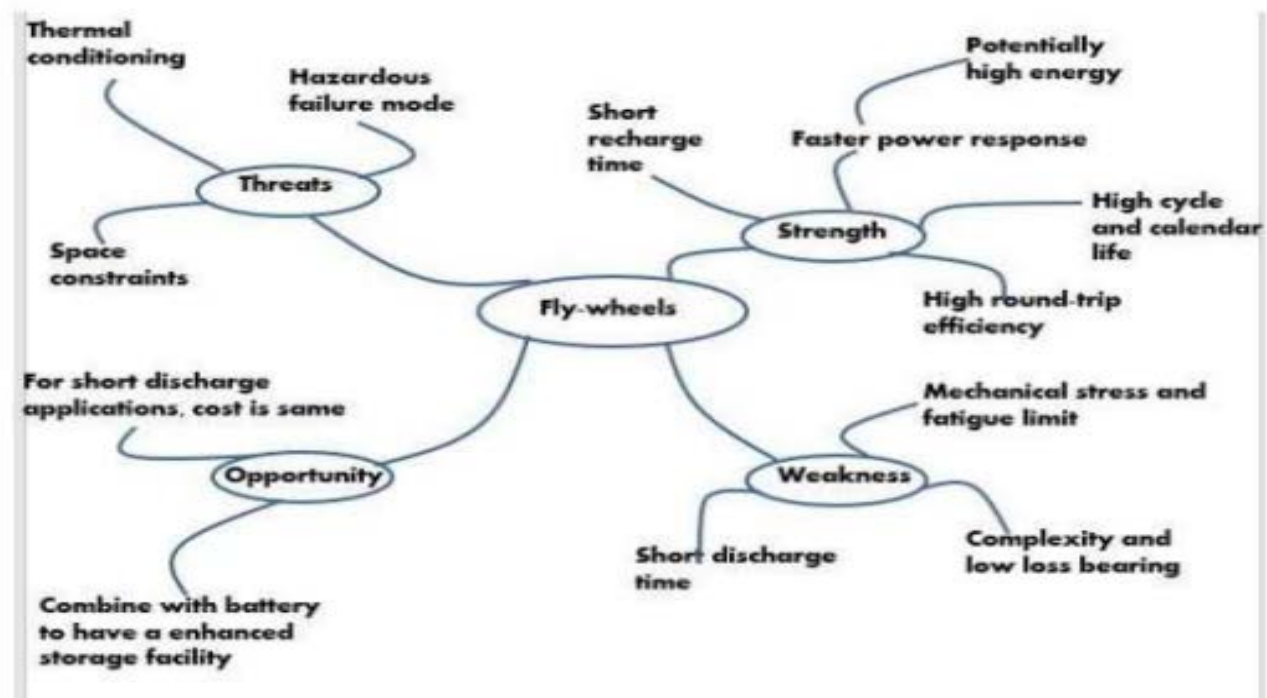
Thermal conditioning

Hazardous failure mode

Threats

Space constraints

Potentially high energy

Short recharge time

Faster power response

Strength

High cycle and calendar life

High round-trip efficiency

Fly-wheels

For short discharge applications, cost is same

Opportunity

Combine with battery to have a enhanced storage facility

Mechanical stress and fatigue limit

Weakness

Short discharge time

Complexity and low loss bearing